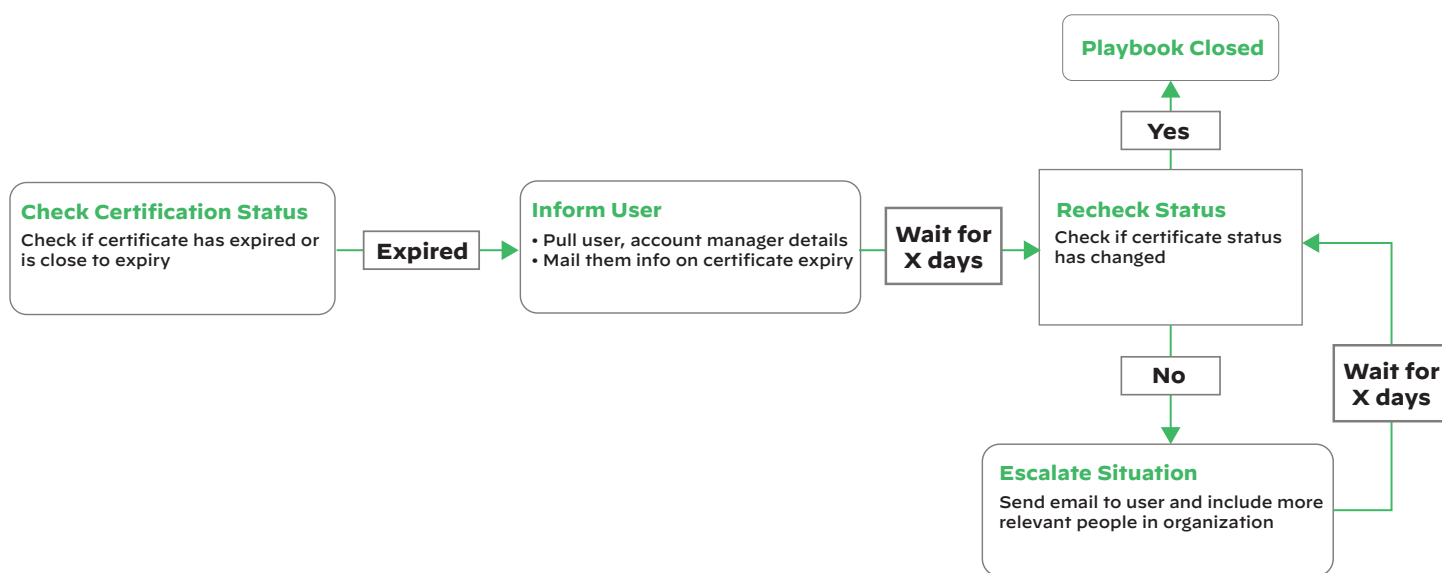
Playbook Closed

Yes

Check Certification Status
Check if certificate has expired or is close to expiry

Expired

Inform User
• Pull user, account manager details
• Mail them info on certificate expiry

Wait for X days

Recheck Status
Check if certificate status has changed

No

Wait for X days

Escalate Situation
Send email to user and include more relevant people in organization